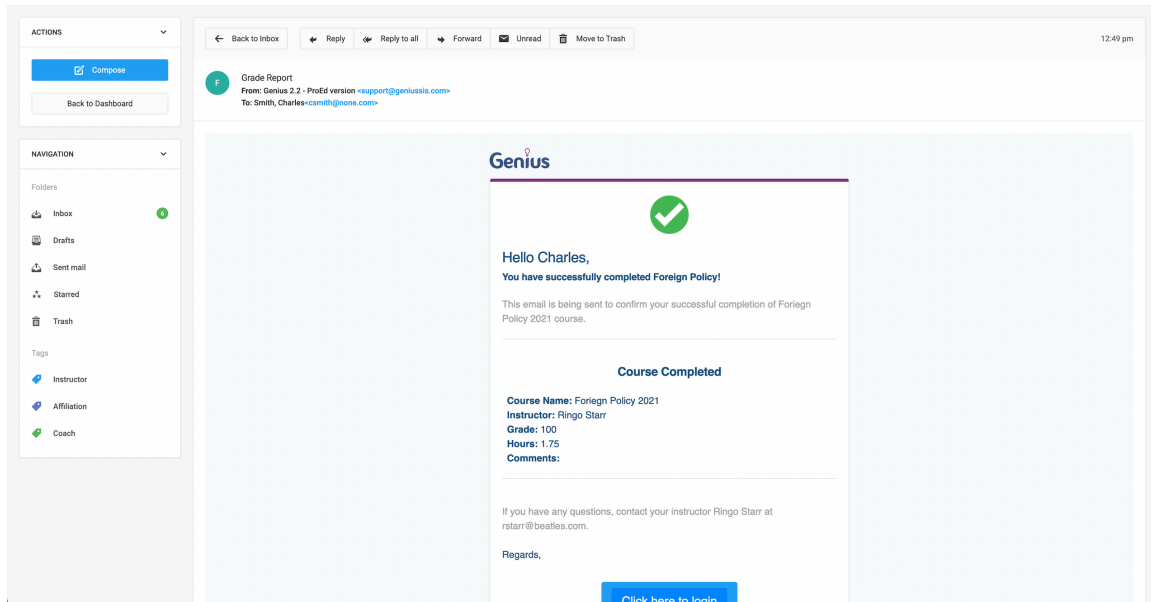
ACTIONS

Compose

Back to Dashboard

NAVIGATION

Folders

Inbox 6

Drafts

Sent mail

Starred

Trash

Tags

Instructor

Affiliation

Coach

Back to Inbox

Reply

Reply to all

Forward

Unread

Move to Trash

12:49 pm

F

Grade Report

From: Genius 2.2 - ProEd version <support@geniussis.com>

To: Smith, Charles<csmith@none.com>

Genius

Hello Charles,

You have successfully completed Foreign Policy!

This email is being sent to confirm your successful completion of Foriegn Policy 2021 course.

Course Completed

Course Name: Foriegn Policy 2021
Instructor: Ringo Starr
Grade: 100
Hours: 1.75
Comments:

If you have any questions, contact your instructor Ringo Starr at rstarr@beatles.com.

Regards,

Click here to login